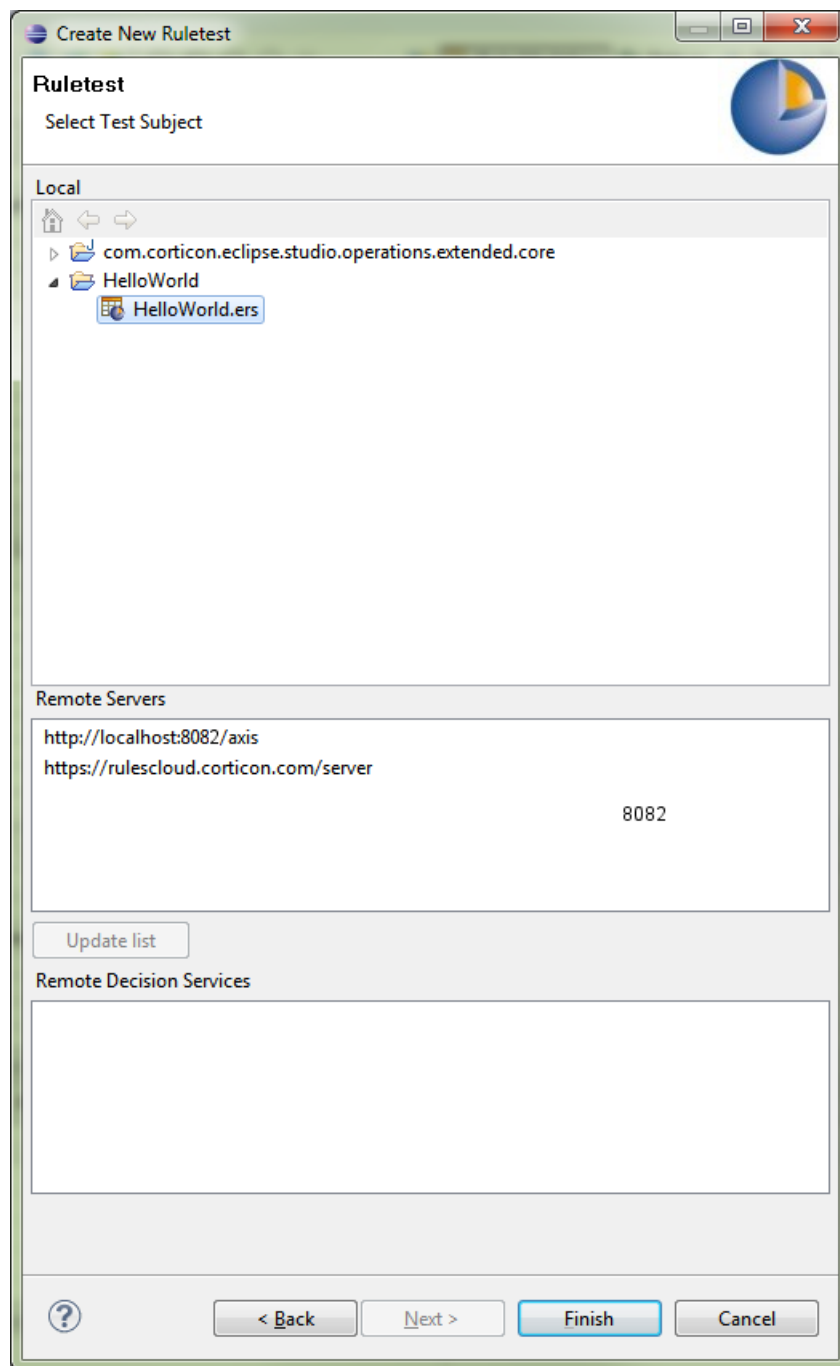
Create New Ruletest

Ruletest

Select Test Subject

Local

com.corticon.eclipse.studio.operations.extended.core

HelloWorld

HelloWorld.ers

Remote Servers

http://localhost:8082/axis

https://rulescloud.corticon.com/server

8082

Update list

Remote Decision Services

?

< Back

Next >

Finish

Cancel